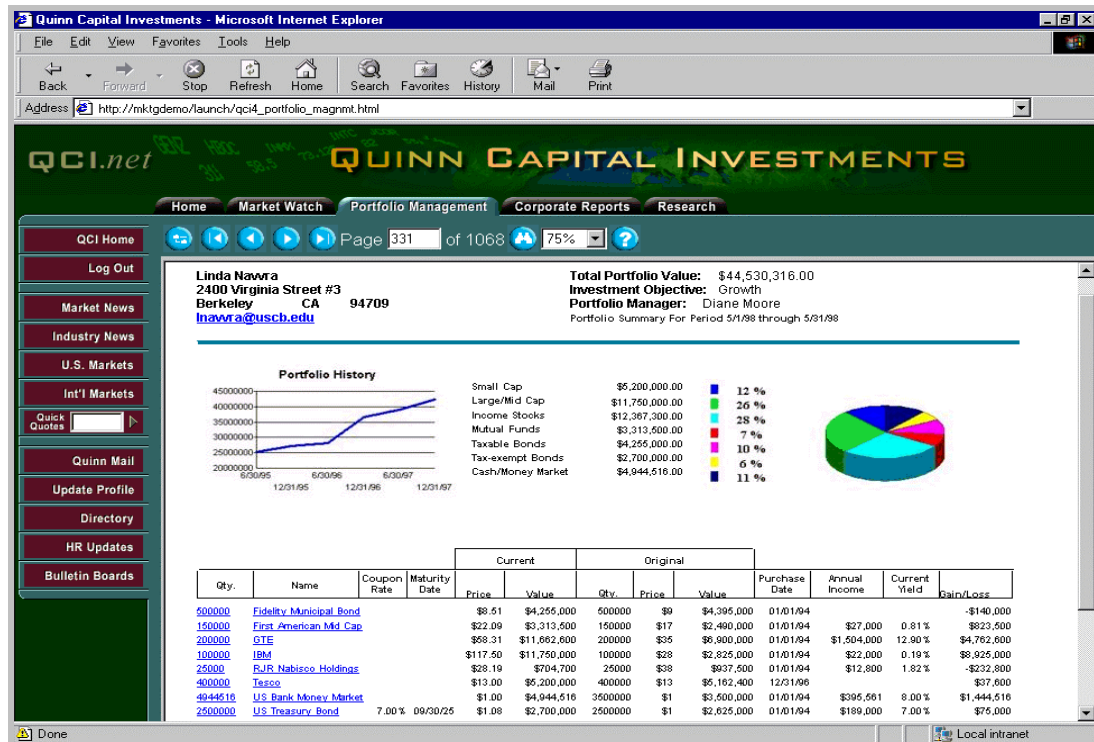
Quinn Capital Investments - Microsoft Internet Explorer

File Edit View Favorites Tools Help

Back Forward Stop Refresh Home Search Favorites History Mail Print

Address http://mktgdemo/launch/qci4_portfolio_magnmt.html

QCI.net QUINN CAPITAL INVESTMENTS

Home Market Watch Portfolio Management Corporate Reports Research

QCI Home
Log Out
Market News
Industry News
U.S. Markets
Int'l Markets
Quick Quotes
Quinn Mail
Update Profile
Directory
HR Updates
Bulletin Boards

Page 331 of 1068 75%

Linda Navvra
2400 Virginia Street #3
Berkeley CA 94709
lnavvra@uscb.edu

Total Portfolio Value: $44,530,316.00
Investment Objective: Growth
Portfolio Manager: Diane Moore
Portfolio Summary For Period 5/1/98 through 5/31/98

Portfolio History

45000000
40000000
35000000
30000000
25000000
20000000
6/30/95 6/30/96 6/30/97
12/31/95 12/31/96 12/31/97

| | | |
|---|---|---|
| Small Cap | $5,200,000.00 | 12 % |
| Large/Mid Cap | $11,750,000.00 | 26 % |
| Income Stocks | $12,367,300.00 | 28 % |
| Mutual Funds | $3,313,500.00 | 7 % |
| Taxable Bonds | $4,255,000.00 | 10 % |
| Tax-exempt Bonds | $2,700,000.00 | 6 % |
| Cash/Money Market | $4,944,516.00 | 11 % |

| Qty. | Name | Coupon Rate | Maturity Date | Current Price | Current Value | Original Qty. | Original Price | Original Value | Purchase Date | Annual Income | Current Yield | Gain/Loss |
|---|---|---|---|---|---|---|---|---|---|---|---|---|
| 500000 | Fidelity Municipal Bond | | | $8.51 | $4,255,000 | 500000 | $9 | $4,395,000 | 01/01/94 | | | -$140,000 |
| 150000 | First American Mid Cap | | | $22.09 | $3,313,500 | 150000 | $17 | $2,490,000 | 01/01/94 | $27,000 | 0.81% | $823,500 |
| 200000 | GTE | | | $58.31 | $11,662,600 | 200000 | $35 | $6,900,000 | 01/01/94 | $1,504,000 | 12.90% | $4,762,600 |
| 100000 | IBM | | | $117.50 | $11,750,000 | 100000 | $28 | $2,825,000 | 01/01/94 | $22,000 | 0.19% | $8,925,000 |
| 25000 | RJR Nabisco Holdings | | | $28.19 | $704,700 | 25000 | $38 | $937,500 | 01/01/94 | $12,800 | 1.82% | -$232,800 |
| 400000 | Tesco | | | $13.00 | $5,200,000 | 400000 | $13 | $5,162,400 | 12/31/96 | | | $37,600 |
| 4944516 | US Bank Money Market | | | $1.00 | $4,944,516 | 3500000 | $1 | $3,500,000 | 01/01/94 | $395,561 | 8.00% | $1,444,516 |
| 2500000 | US Treasury Bond | 7.00% | 09/30/25 | $1.08 | $2,700,000 | 2500000 | $1 | $2,625,000 | 01/01/94 | $189,000 | 7.00% | $75,000 |

Done
Local intranet